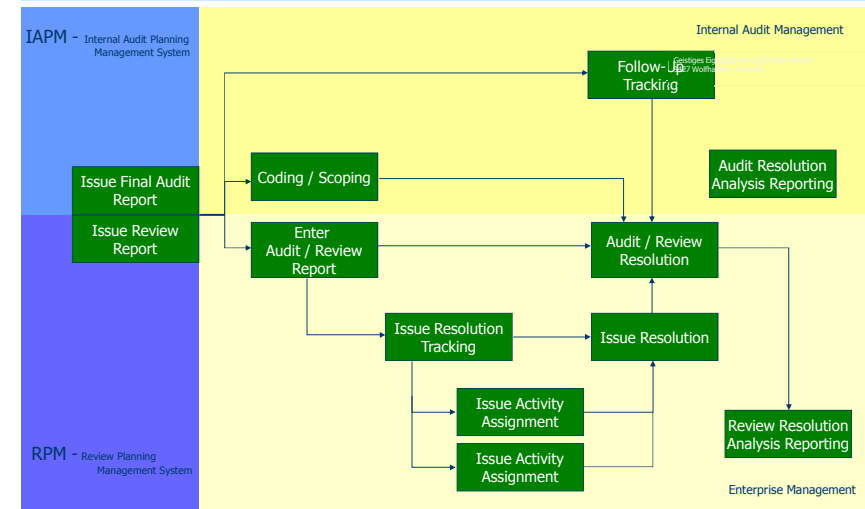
IAPM - Internal Audit Planning Management System

Internal Audit Management

Follow-Up Tracking

Geistiges Eigentum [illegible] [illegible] Wolfhard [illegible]

Issue Final Audit Report

Coding / Scoping

Audit Resolution Analysis Reporting

Issue Review Report

Enter Audit / Review Report

Audit / Review Resolution

Issue Resolution Tracking

Issue Resolution

Issue Activity Assignment

Review Resolution Analysis Reporting

RPM - Review Planning Management System

Issue Activity Assignment

Enterprise Management